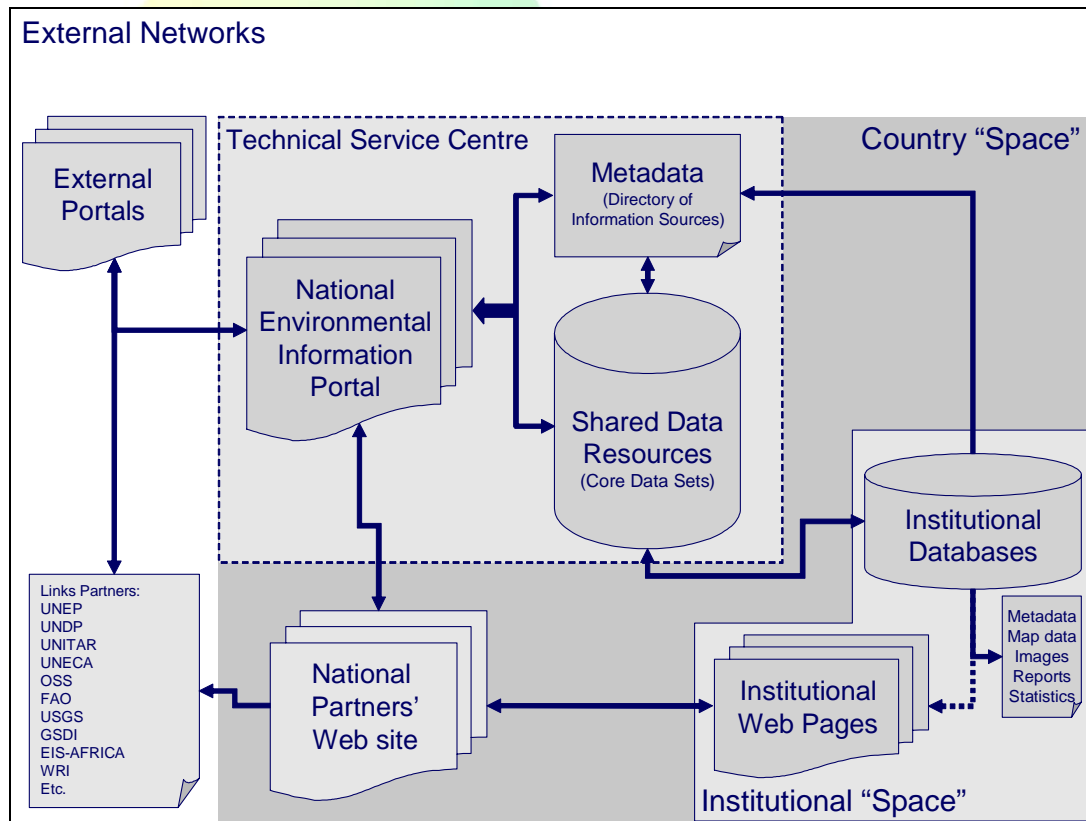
External Networks

Technical Service Centre

Country “Space”

External Portals

Metadata
(Directory of Information Sources)

National Environmental Information Portal

Shared Data Resources
(Core Data Sets)

Institutional Databases

Links Partners:
UNEP
UNDP
UNITAR
UNECA
OSS
FAO
USGS
GSDI
EIS-AFRICA
WRI
Etc.

National Partners’ Web site

Institutional Web Pages

Metadata
Map data
Images
Reports
Statistics

Institutional “Space”